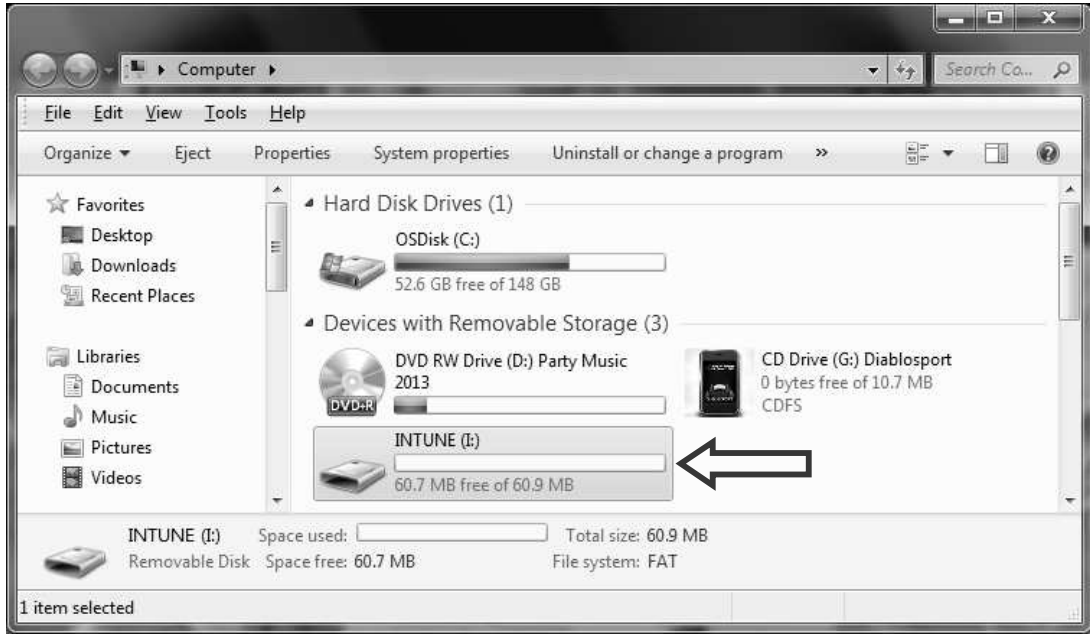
Computer ▸

Search Co...

File Edit View Tools Help

Organize ▾ Eject Properties System properties Uninstall or change a program »

Favorites
Desktop
Downloads
Recent Places

Libraries
Documents
Music
Pictures
Videos

Hard Disk Drives (1)

OSDisk (C:)
52.6 GB free of 148 GB

Devices with Removable Storage (3)

DVD RW Drive (D:) Party Music 2013

DVD+R

CD Drive (G:) Diablosport
0 bytes free of 10.7 MB
CDFS

INTUNE (I:)
60.7 MB free of 60.9 MB

INTUNE (I:) Space used: Total size: 60.9 MB
Removable Disk Space free: 60.7 MB File system: FAT

1 item selected